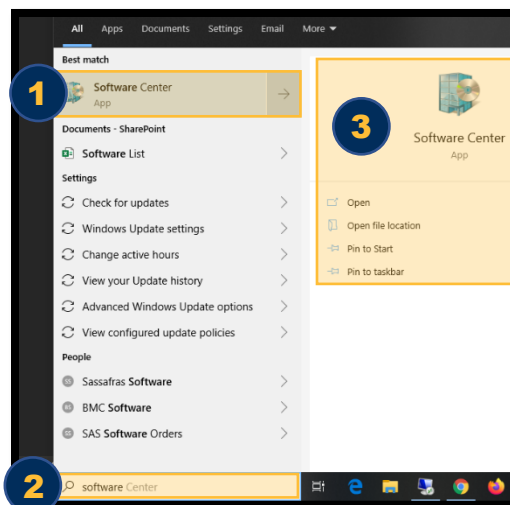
All Apps Documents Settings Email More ▾

Best match

1

Software Center
App

Documents - SharePoint

Software List

Settings

Check for updates

Windows Update settings

Change active hours

View your Update history

Advanced Windows Update options

View configured update policies

People

Sassafras Software

BMC Software

SAS Software Orders

3

Software Center
App

Open

Open file location

Pin to Start

Pin to taskbar

2

software Center